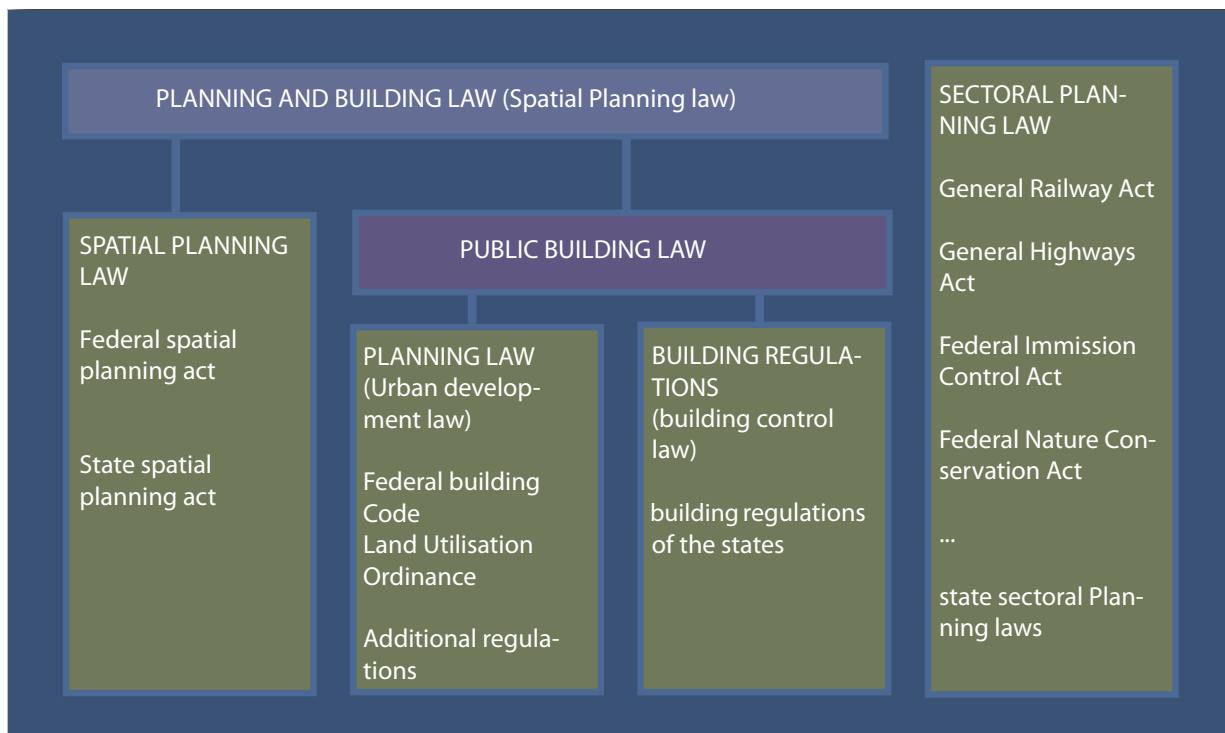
PLANNING AND BUILDING LAW (Spatial Planning law)

SPATIAL PLANNING LAW

Federal spatial planning act

State spatial planning act

PUBLIC BUILDING LAW

PLANNING LAW (Urban development law)

Federal building Code
Land Utilisation Ordinance

Additional regulations

BUILDING REGULATIONS (building control law)

building regulations of the states

SECTORAL PLANNING LAW

General Railway Act

General Highways Act

Federal Immission Control Act

Federal Nature Conservation Act

...

state sectoral Planning laws